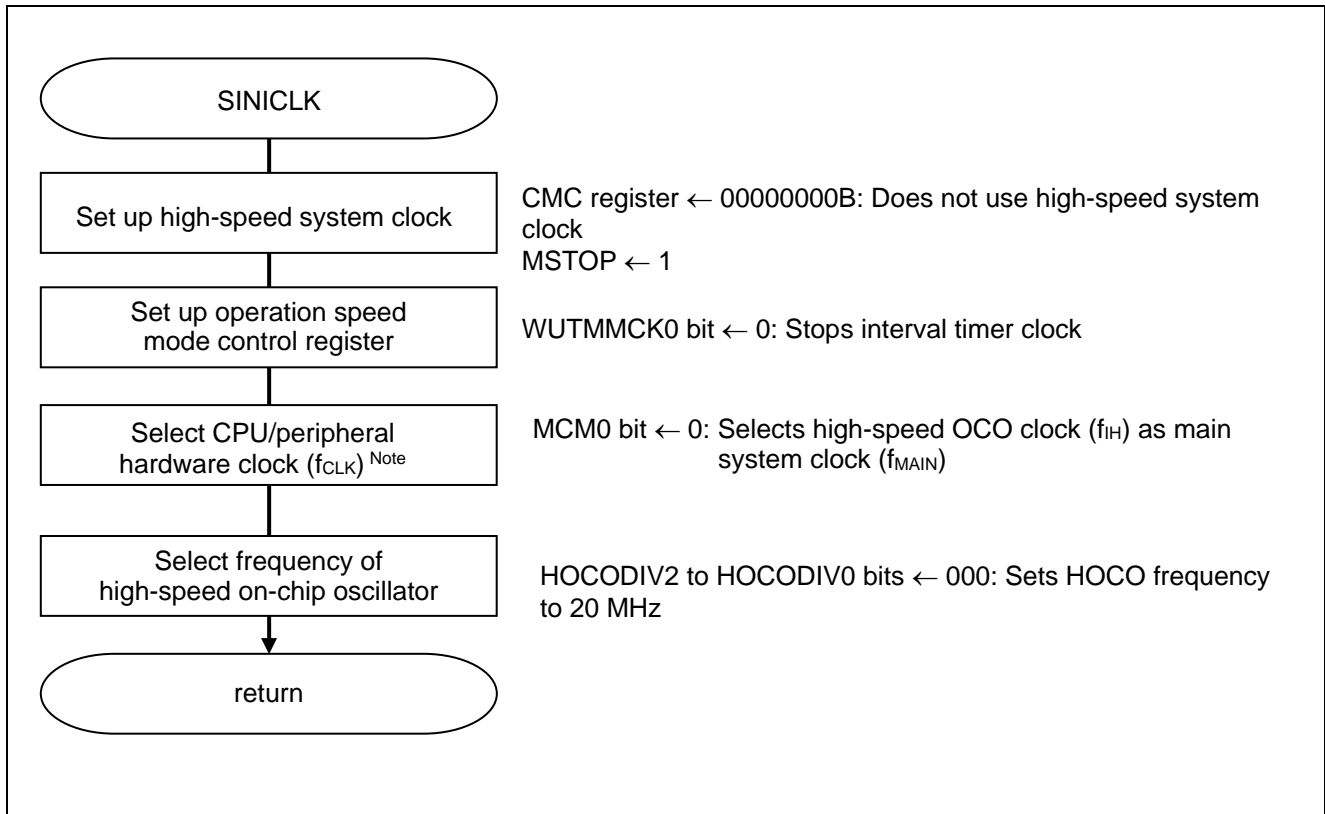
SINICLK

Set up high-speed system clock

CMC register ← 00000000B: Does not use high-speed system clock
MSTOP ← 1

Set up operation speed mode control register

WUTMMCK0 bit ← 0: Stops interval timer clock

Select CPU/peripheral hardware clock ($f_{CLK}$) Note

MCM0 bit ← 0: Selects high-speed OCO clock ($f_{IH}$) as main system clock ($f_{MAIN}$)

Select frequency of high-speed on-chip oscillator

HOCODIV2 to HOCODIV0 bits ← 000: Sets HOCO frequency to 20 MHz

return